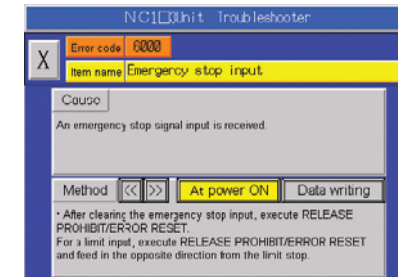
NC1□3Unit Troubleshooter

X

Error code 6000

Item name Emergency stop input

Cause

An emergency stop signal input is received.

Method

<<

>>

At power ON

Data writing

・After clearing the emergency stop input, execute RELEASE PROHIBIT/ERROR RESET.
For a limit input, execute RELEASE PROHIBIT/ERROR RESET and feed in the opposite direction from the limit stop.